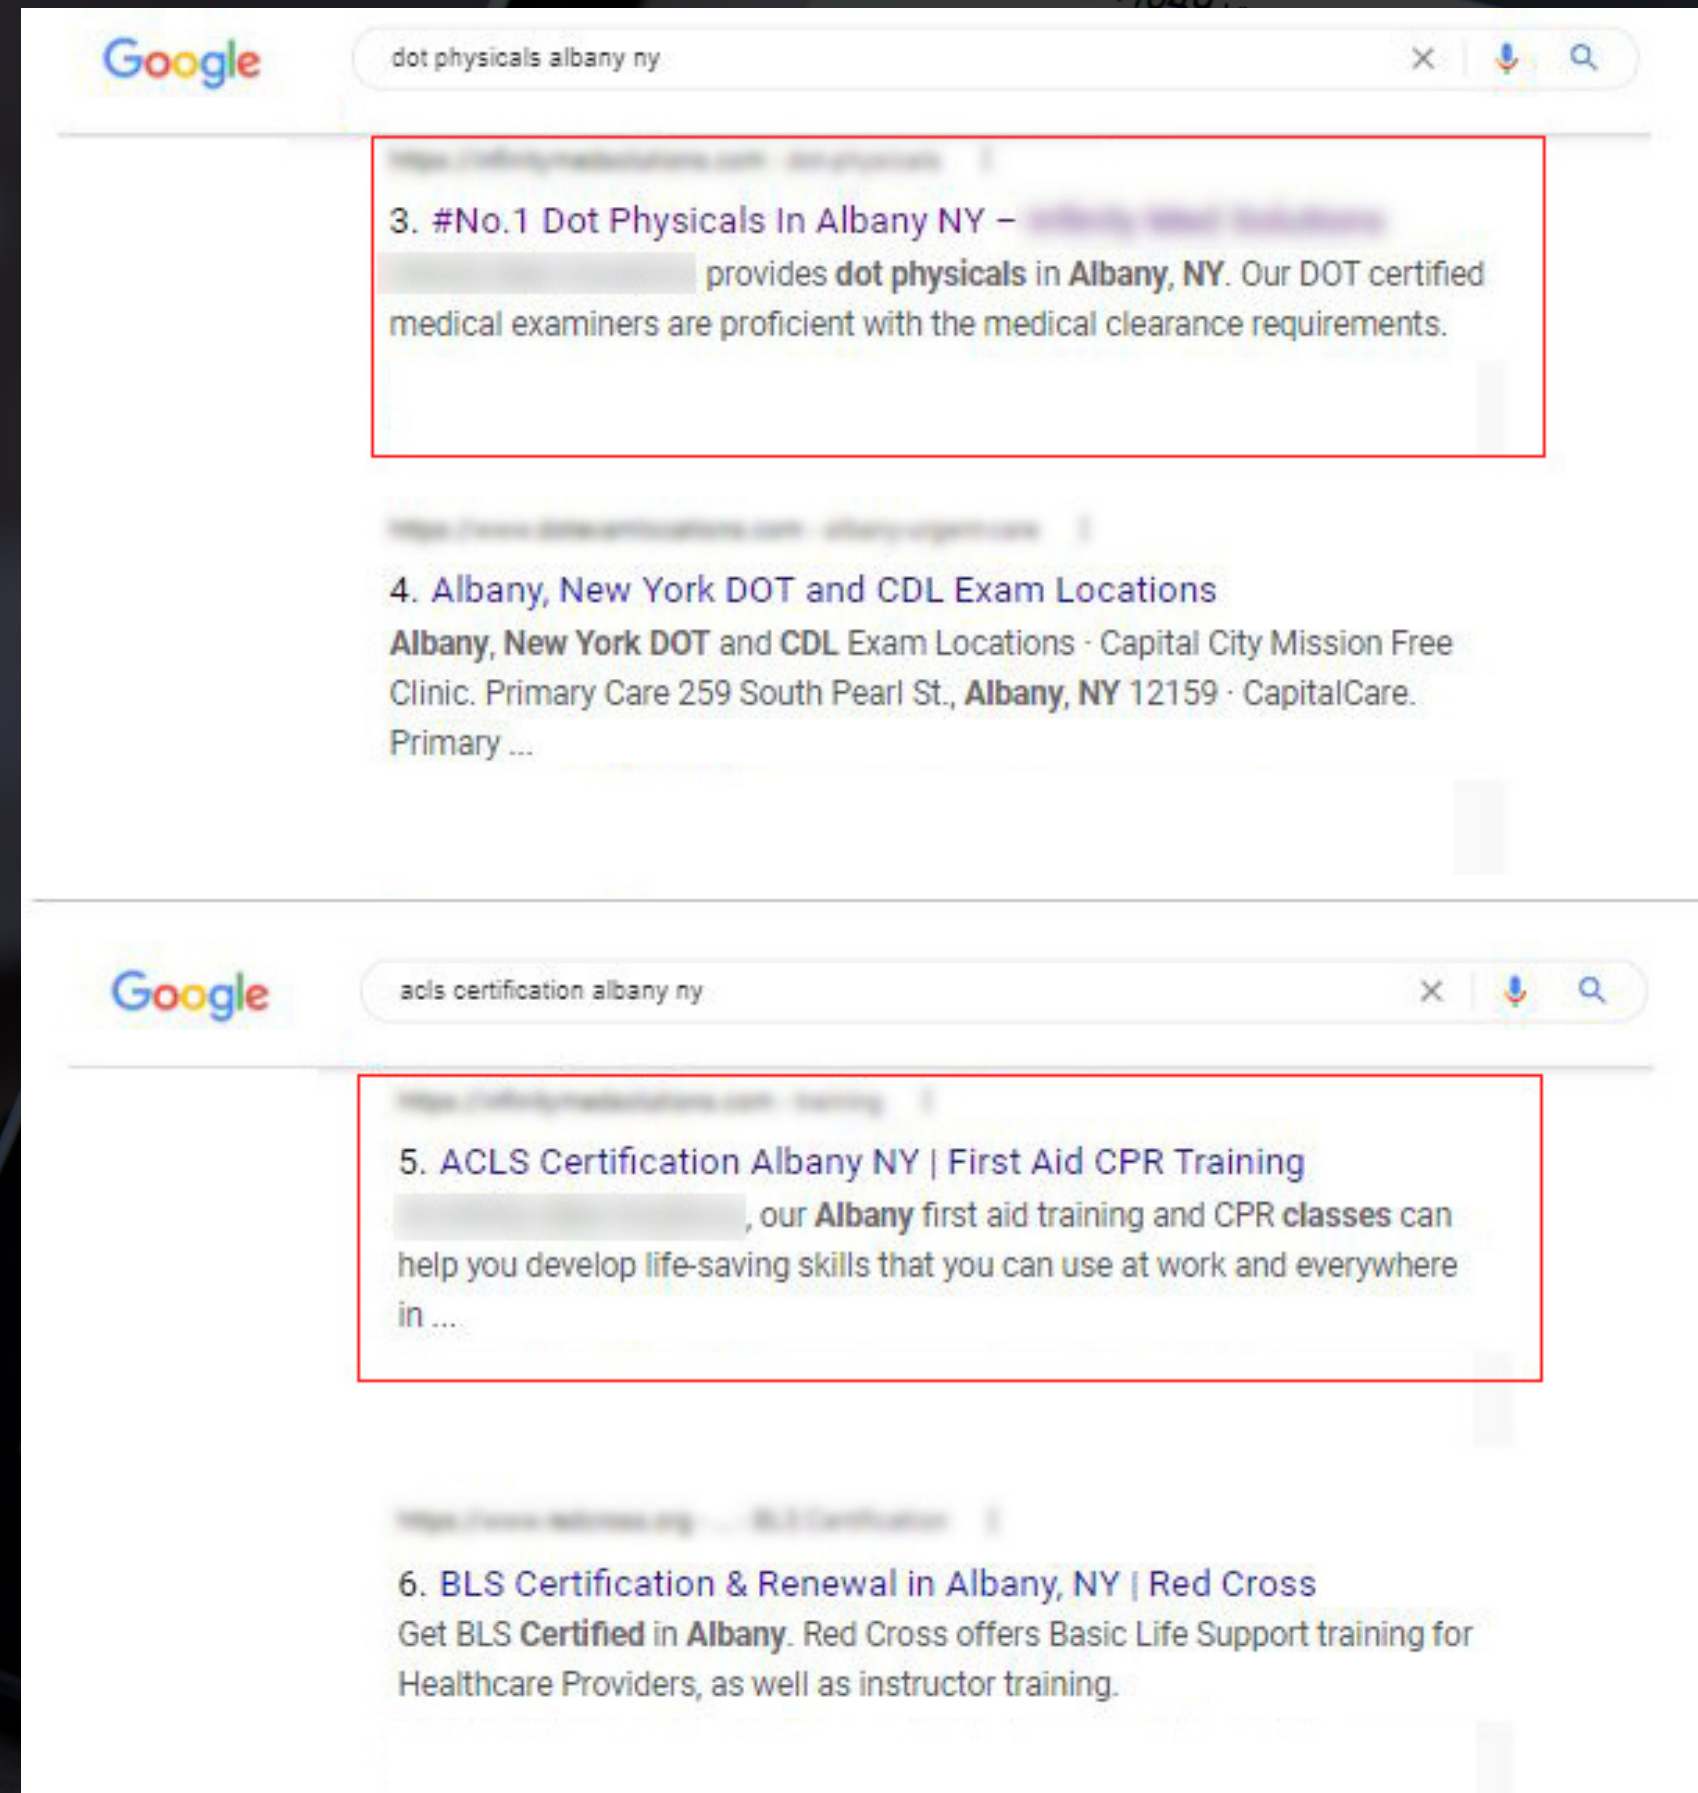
Google

dot physicals albany ny

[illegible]

3. #No.1 Dot Physicals In Albany NY – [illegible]

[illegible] provides dot physicals in Albany, NY. Our DOT certified medical examiners are proficient with the medical clearance requirements.

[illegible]

4. Albany, New York DOT and CDL Exam Locations

Albany, New York DOT and CDL Exam Locations · Capital City Mission Free Clinic. Primary Care 259 South Pearl St., Albany, NY 12159 · CapitalCare. Primary ...

Google

acls certification albany ny

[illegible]

5. ACLS Certification Albany NY | First Aid CPR Training

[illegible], our Albany first aid training and CPR classes can help you develop life-saving skills that you can use at work and everywhere in ...

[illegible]

6. BLS Certification & Renewal in Albany, NY | Red Cross

Get BLS Certified in Albany. Red Cross offers Basic Life Support training for Healthcare Providers, as well as instructor training.